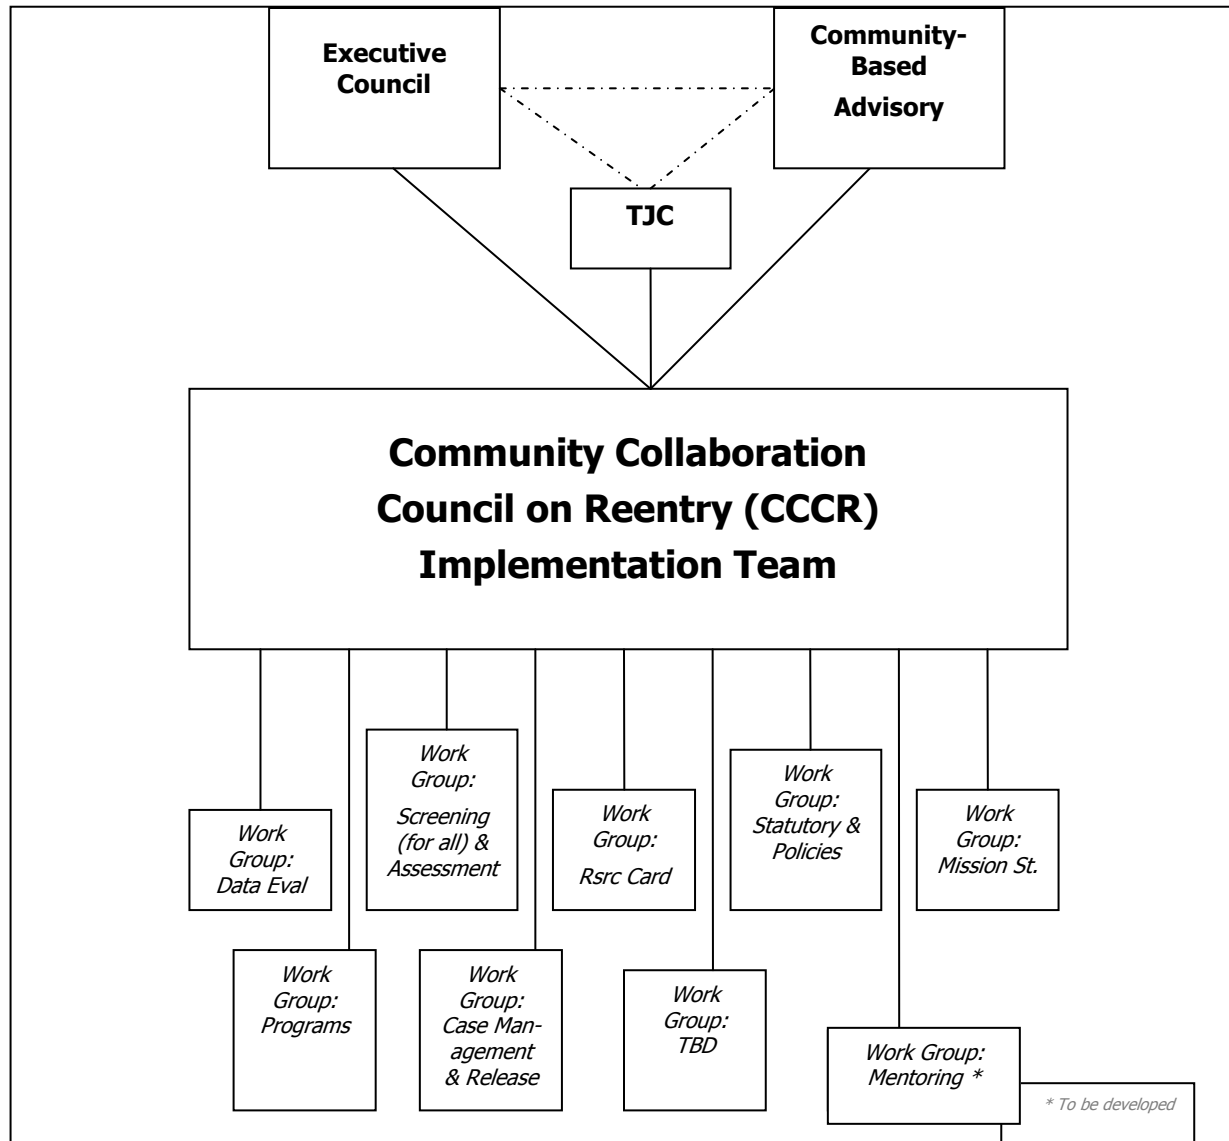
Executive Council

Community-Based Advisory

TJC

Community Collaboration Council on Reentry (CCCR) Implementation Team

Work Group: Data Eval

Work Group: Screening (for all) & Assessment

Work Group: Rsrc Card

Work Group: Statutory & Policies

Work Group: Mission St.

Work Group: Programs

Work Group: Case Management & Release

Work Group: TBD

Work Group: Mentoring *

* To be developed